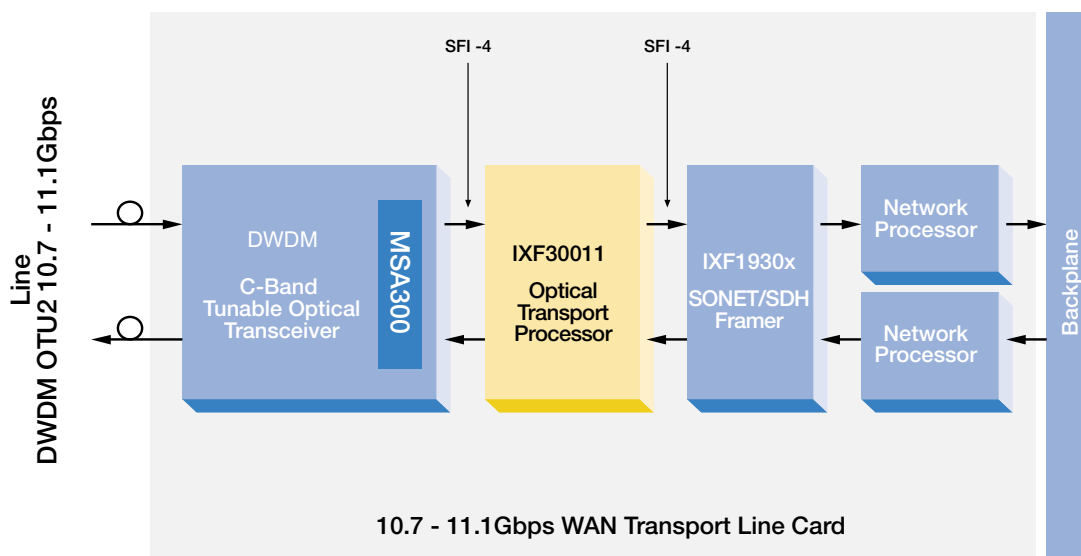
Line
DWDM OTU2 10.7 - 11.1Gbps

SFI -4

SFI -4

DWDM

C-Band
Tunable Optical
Transceiver

MSA300

IXF30011

Optical
Transport
Processor

IXF1930x

SONET/SDH
Framer

Network
Processor

Network
Processor

Backplane

10.7 - 11.1Gbps WAN Transport Line Card